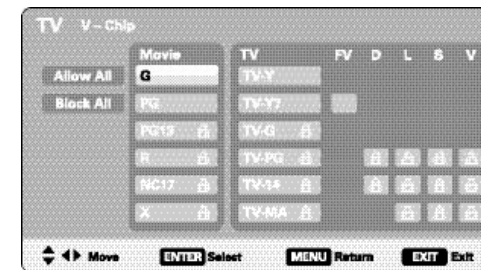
TV V - Chip

Allow All
Block All

| Movie | TV | FV | D | L | S | V |
|---|---|---|---|---|---|---|
| G | TV-Y | | | | | |
| PG | TV-Y7 | | | | | |
| PG13 | TV-G | | | | | |
| R | TV-PG | | | | | |
| NC17 | TV-14 | | | | | |
| X | TV-MA | | | | | |

Move ENTER Select MENU Return EXIT Exit